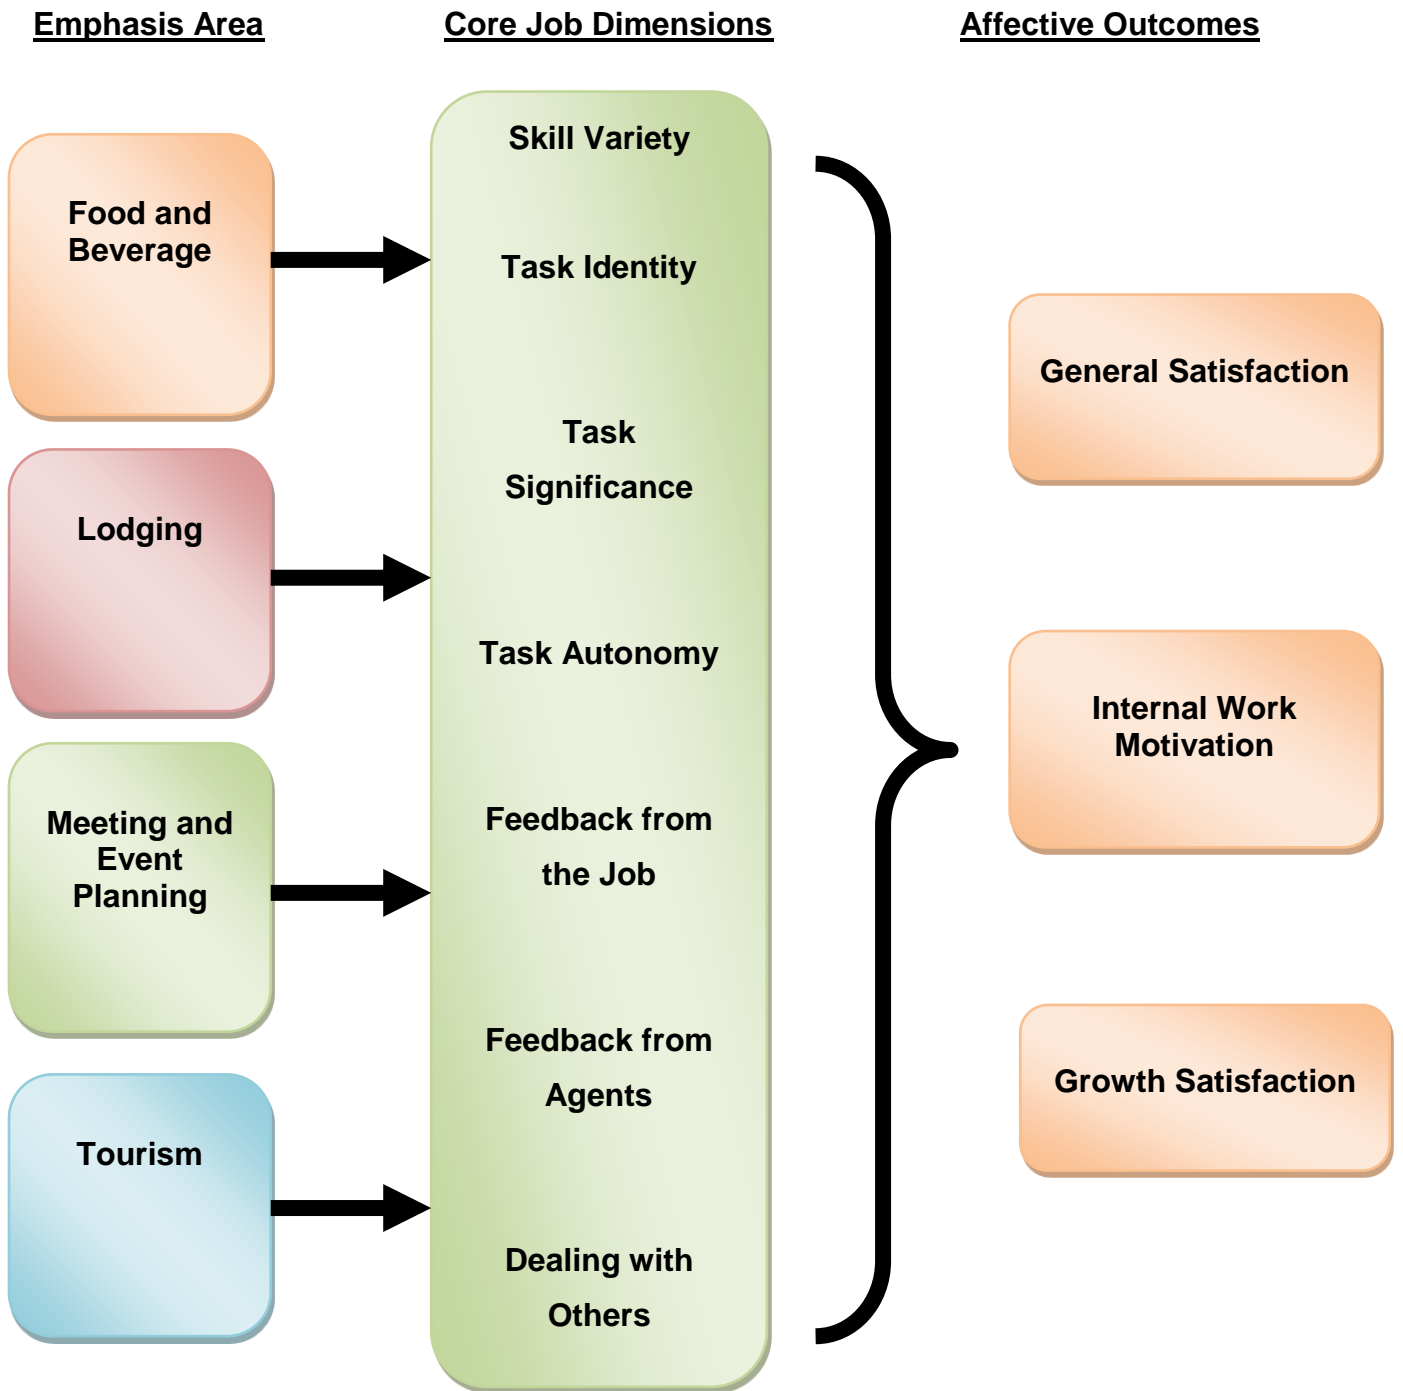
Emphasis Area

Core Job Dimensions

Affective Outcomes

Food and Beverage

Lodging

Meeting and Event Planning

Tourism

Skill Variety

Task Identity

Task Significance

Task Autonomy

Feedback from the Job

Feedback from Agents

Dealing with Others

General Satisfaction

Internal Work Motivation

Growth Satisfaction